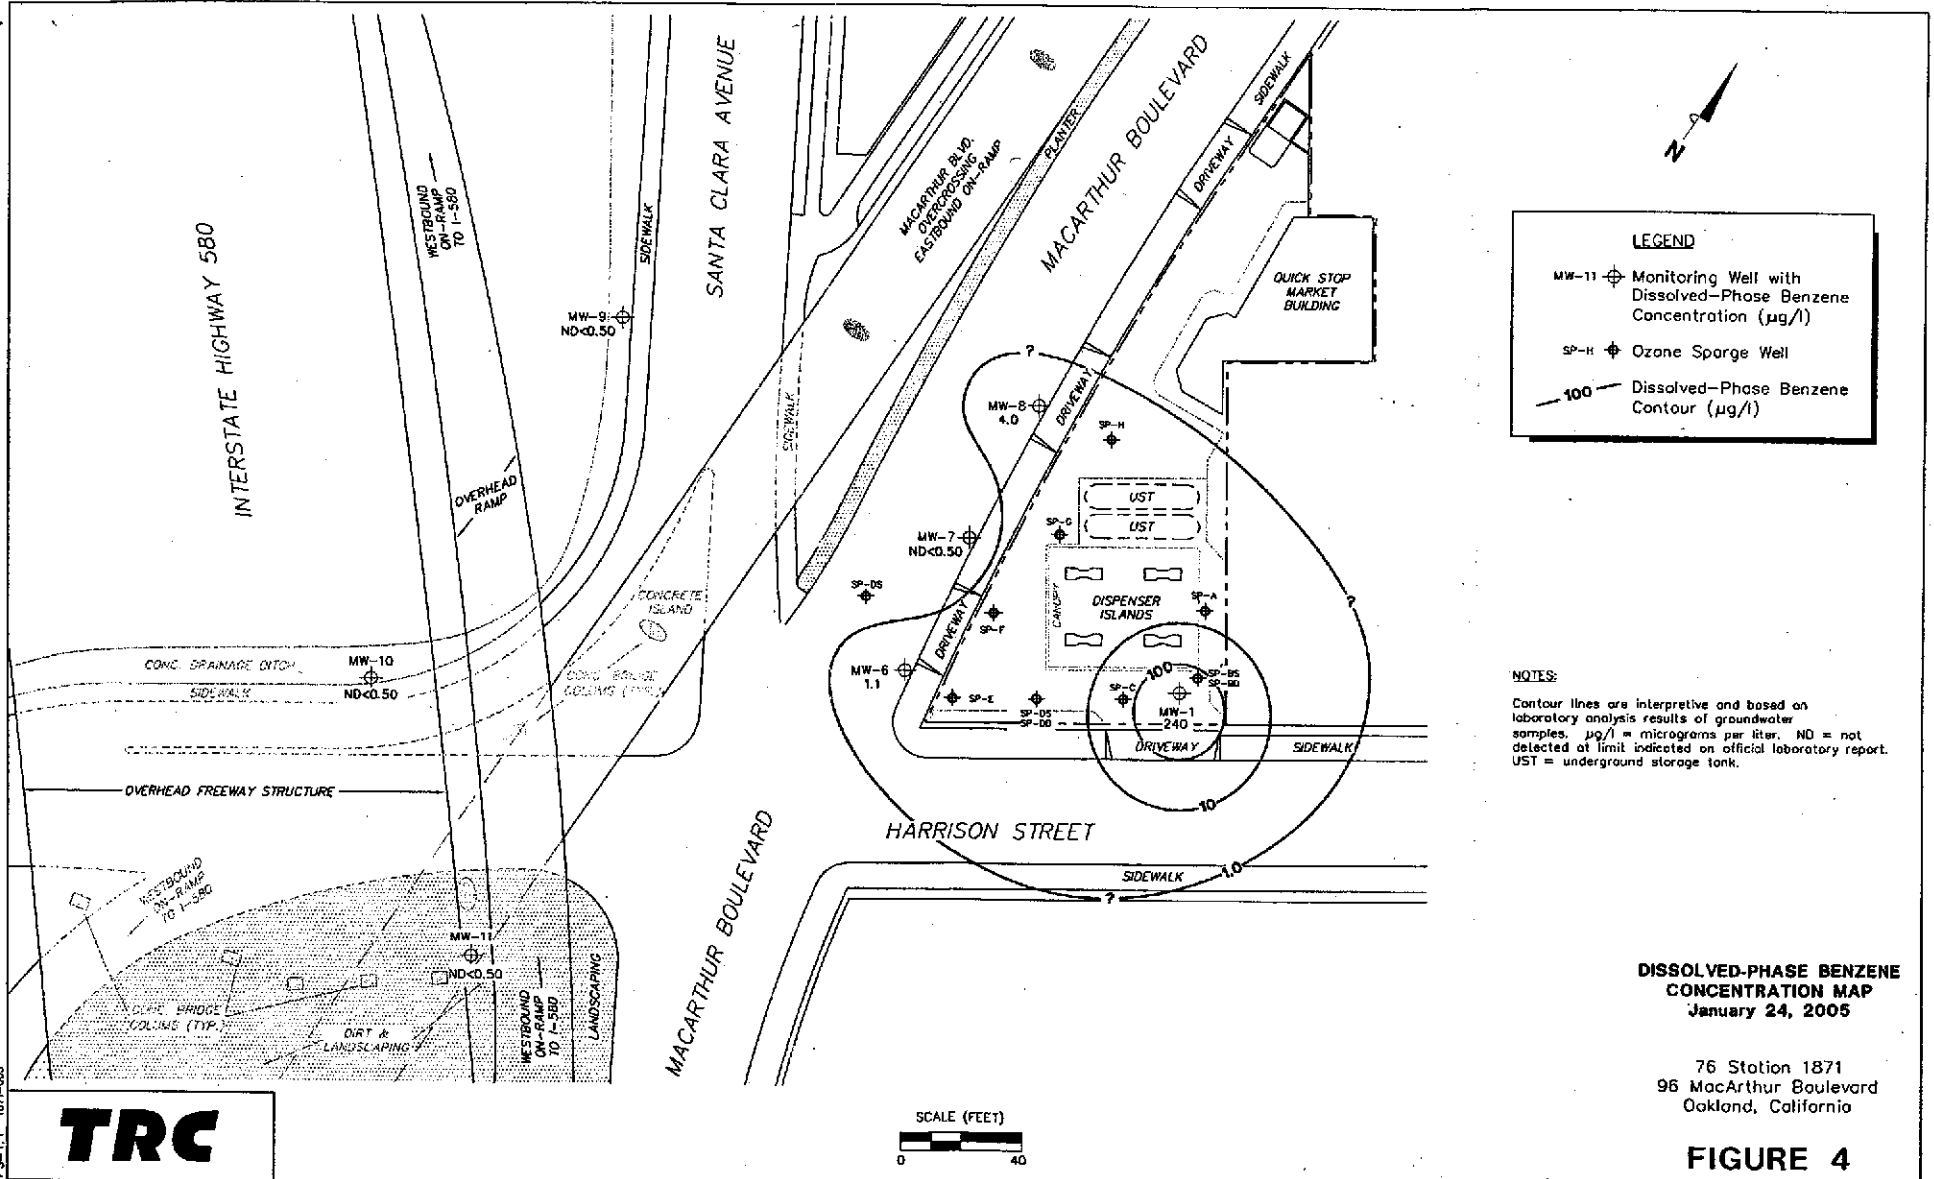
INTERSTATE HIGHWAY 580

WESTBOUND ON-RAMP TO I-580

SIDEWALK

SANTA CLARA AVENUE

MACARTHUR BLVD. OVERCROSSING EASTBOUND ON-RAMP

PLANTER

MACARTHUR BOULEVARD

SIDEWALK

DRIVEWAY

QUICK STOP MARKET BUILDING

MW-9
ND<0.50

OVERHEAD RAMP

SIDEWALK

MW-8
4.0

DRIVEWAY

SP-H

UST

UST

SP-G

MW-7
ND<0.50

SP-DS

CONCRETE ISLAND

DRIVEWAY

SP-F

CANOPY

DISPENSER ISLANDS

SP-A

MW-6
1.1

SP-E

SP-DS
SP-DD

SP-C

100

MW-1
240

SP-BS
SP-BD

DRIVEWAY

SIDEWALK

CONC. DRAINAGE DITCH

MW-10
ND<0.50

SIDEWALK

CONC. BRIDGE COLUMS (TYP.)

OVERHEAD FREEWAY STRUCTURE

?

?

?

10

1.0

HARRISON STREET

SIDEWALK

MACARTHUR BOULEVARD

WESTBOUND ON-RAMP TO I-580

MW-11
ND<0.50

CONC. BRIDGE COLUMS (TYP.)

DIRT & LANDSCAPING

WESTBOUND ON-RAMP TO I-580

LANDSCAPING

N

LEGEND

MW-11 Monitoring Well with Dissolved-Phase Benzene Concentration (µg/l)

SP-H Ozone Sparge Well

100 Dissolved-Phase Benzene Contour (µg/l)

NOTES:

Contour lines are interpretive and based on laboratory analysis results of groundwater samples. µg/l = micrograms per liter. ND = not detected at limit indicated on official laboratory report. UST = underground storage tank.

DISSOLVED-PHASE BENZENE CONCENTRATION MAP
January 24, 2005

76 Station 1871
96 MacArthur Boulevard
Oakland, California

FIGURE 4

SCALE (FEET)
0 40

TRC